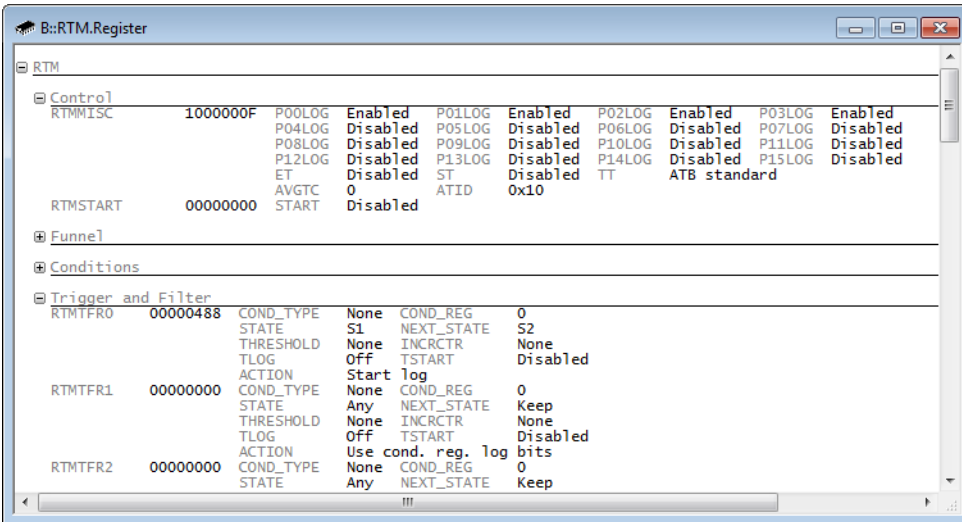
B::RTM.Register

⊟ RTM

⊟ Control

| | | | | | | | | | |
|---|---|---|---|---|---|---|---|---|---|
| RTMMISC | 1000000F | P00LOG | Enabled | P01LOG | Enabled | P02LOG | Enabled | P03LOG | Enabled |
| | | P04LOG | Disabled | P05LOG | Disabled | P06LOG | Disabled | P07LOG | Disabled |
| | | P08LOG | Disabled | P09LOG | Disabled | P10LOG | Disabled | P11LOG | Disabled |
| | | P12LOG | Disabled | P13LOG | Disabled | P14LOG | Disabled | P15LOG | Disabled |
| | | ET | Disabled | ST | Disabled | TT | ATB standard | | |
| | | AVGTC | 0 | ATID | 0x10 | | | | |
| RTMSTART | 00000000 | START | Disabled | | | | | | |

⊞ Funnel

⊞ Conditions

⊟ Trigger and Filter

| | | | | | |
|---|---|---|---|---|---|
| RTMTFR0 | 00000488 | COND_TYPE | None | COND_REG | 0 |
| | | STATE | S1 | NEXT_STATE | S2 |
| | | THRESHOLD | None | INCRCTR | None |
| | | TLOG | Off | TSTART | Disabled |
| | | ACTION | Start log | | |
| RTMTFR1 | 00000000 | COND_TYPE | None | COND_REG | 0 |
| | | STATE | Any | NEXT_STATE | Keep |
| | | THRESHOLD | None | INCRCTR | None |
| | | TLOG | Off | TSTART | Disabled |
| | | ACTION | Use cond. reg. log bits | | |
| RTMTFR2 | 00000000 | COND_TYPE | None | COND_REG | 0 |
| | | STATE | Any | NEXT_STATE | Keep |